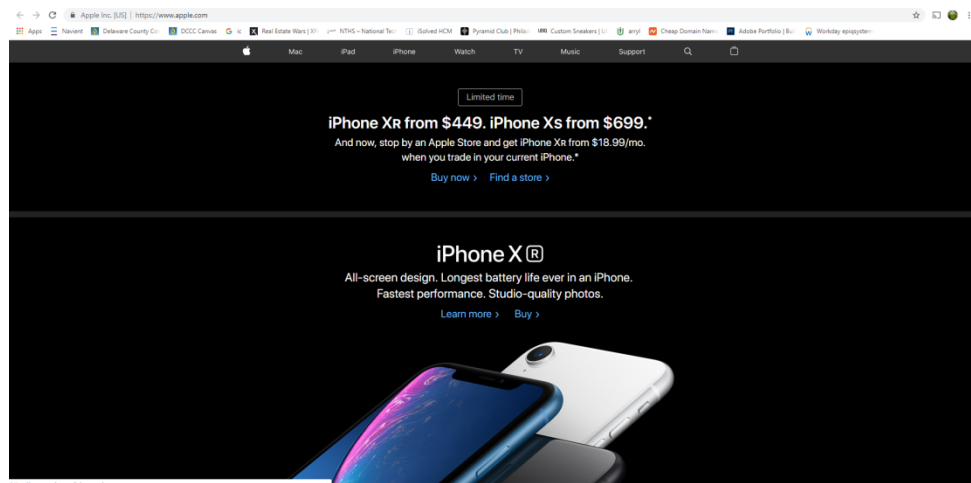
Apple Inc. [US] | https://www.apple.com

Apps Navient Delaware County Co DCCC Canvas ic Real Estate Wars | XF NTHS – National Tec iSolved HCM Pyramid Club | Philad Custom Sneakers | U anyl Cheap Domain Nam Adobe Portfolio | Bu Workday episystem

Mac iPad iPhone Watch TV Music Support

Limited time

iPhone XR from $449. iPhone Xs from $699.*

And now, stop by an Apple Store and get iPhone XR from $18.99/mo. when you trade in your current iPhone.*

Buy now › Find a store ›

iPhone XR

All-screen design. Longest battery life ever in an iPhone. Fastest performance. Studio-quality photos.

Learn more › Buy ›